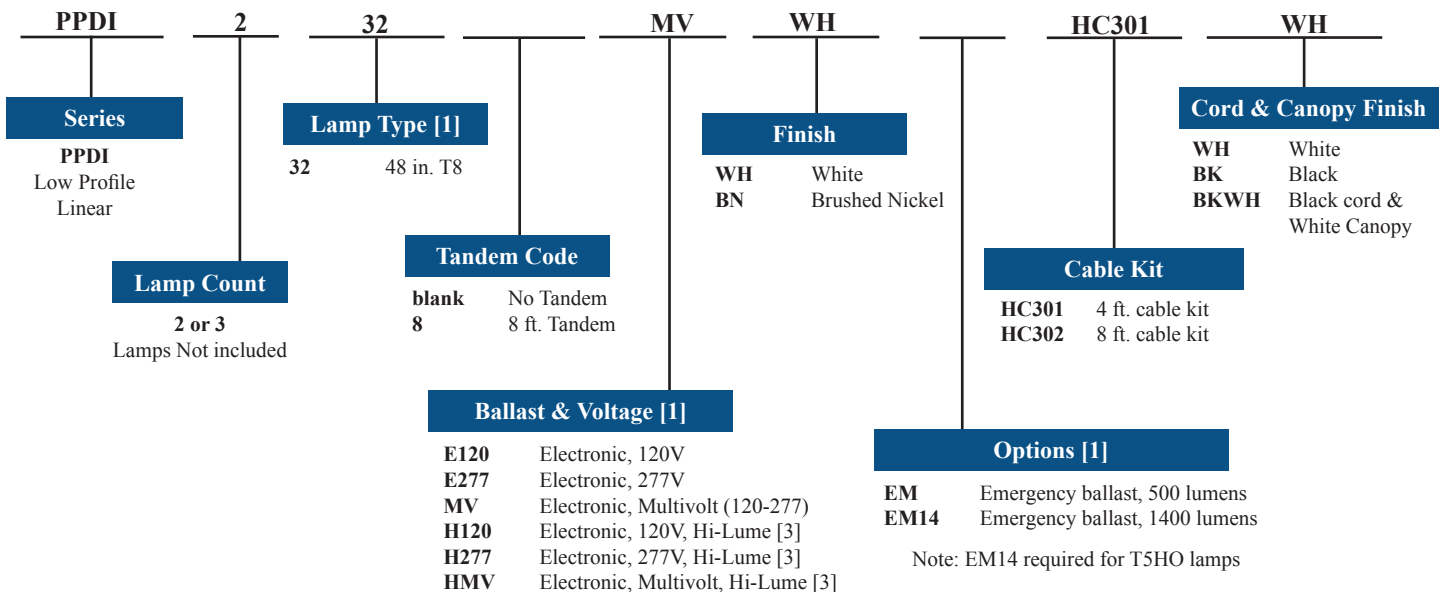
PPDI 2 32 MV WH HC301 WH

Series
PPDI
Low Profile Linear

Lamp Count
2 or 3
Lamps Not included

Lamp Type [1]
32 48 in. T8

Tandem Code
blank No Tandem
8 8 ft. Tandem

Ballast & Voltage [1]
E120 Electronic, 120V
E277 Electronic, 277V
MV Electronic, Multivolt (120-277)
H120 Electronic, 120V, Hi-Lume [3]
H277 Electronic, 277V, Hi-Lume [3]
HMV Electronic, Multivolt, Hi-Lume [3]

Finish
WH White
BN Brushed Nickel

Options [1]
EM Emergency ballast, 500 lumens
EM14 Emergency ballast, 1400 lumens

Note: EM14 required for T5HO lamps

Cable Kit
HC301 4 ft. cable kit
HC302 8 ft. cable kit

Cord & Canopy Finish
WH White
BK Black
BKWH Black cord & White Canopy